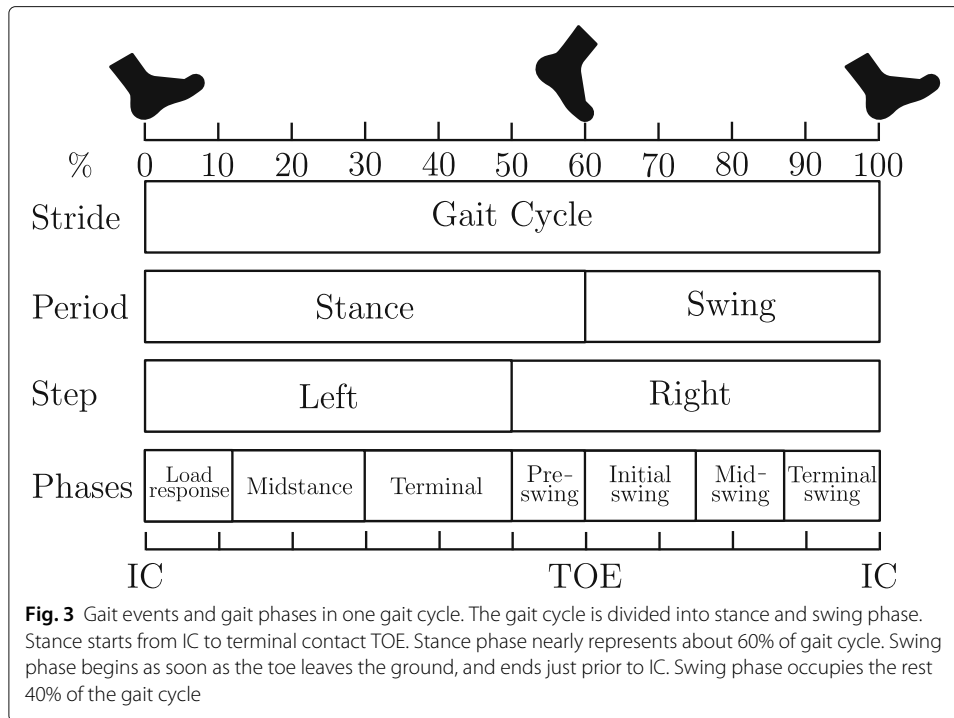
% 0 10 20 30 40 50 60 70 80 90 100

Stride

Gait Cycle

Period

Stance

Swing

Step

Left

Right

Phases

Load response

Midstance

Terminal

Pre-swing

Initial swing

Mid-swing

Terminal swing

IC

TOE

IC

**Fig. 3** Gait events and gait phases in one gait cycle. The gait cycle is divided into stance and swing phase. Stance starts from IC to terminal contact TOE. Stance phase nearly represents about 60% of gait cycle. Swing phase begins as soon as the toe leaves the ground, and ends just prior to IC. Swing phase occupies the rest 40% of the gait cycle